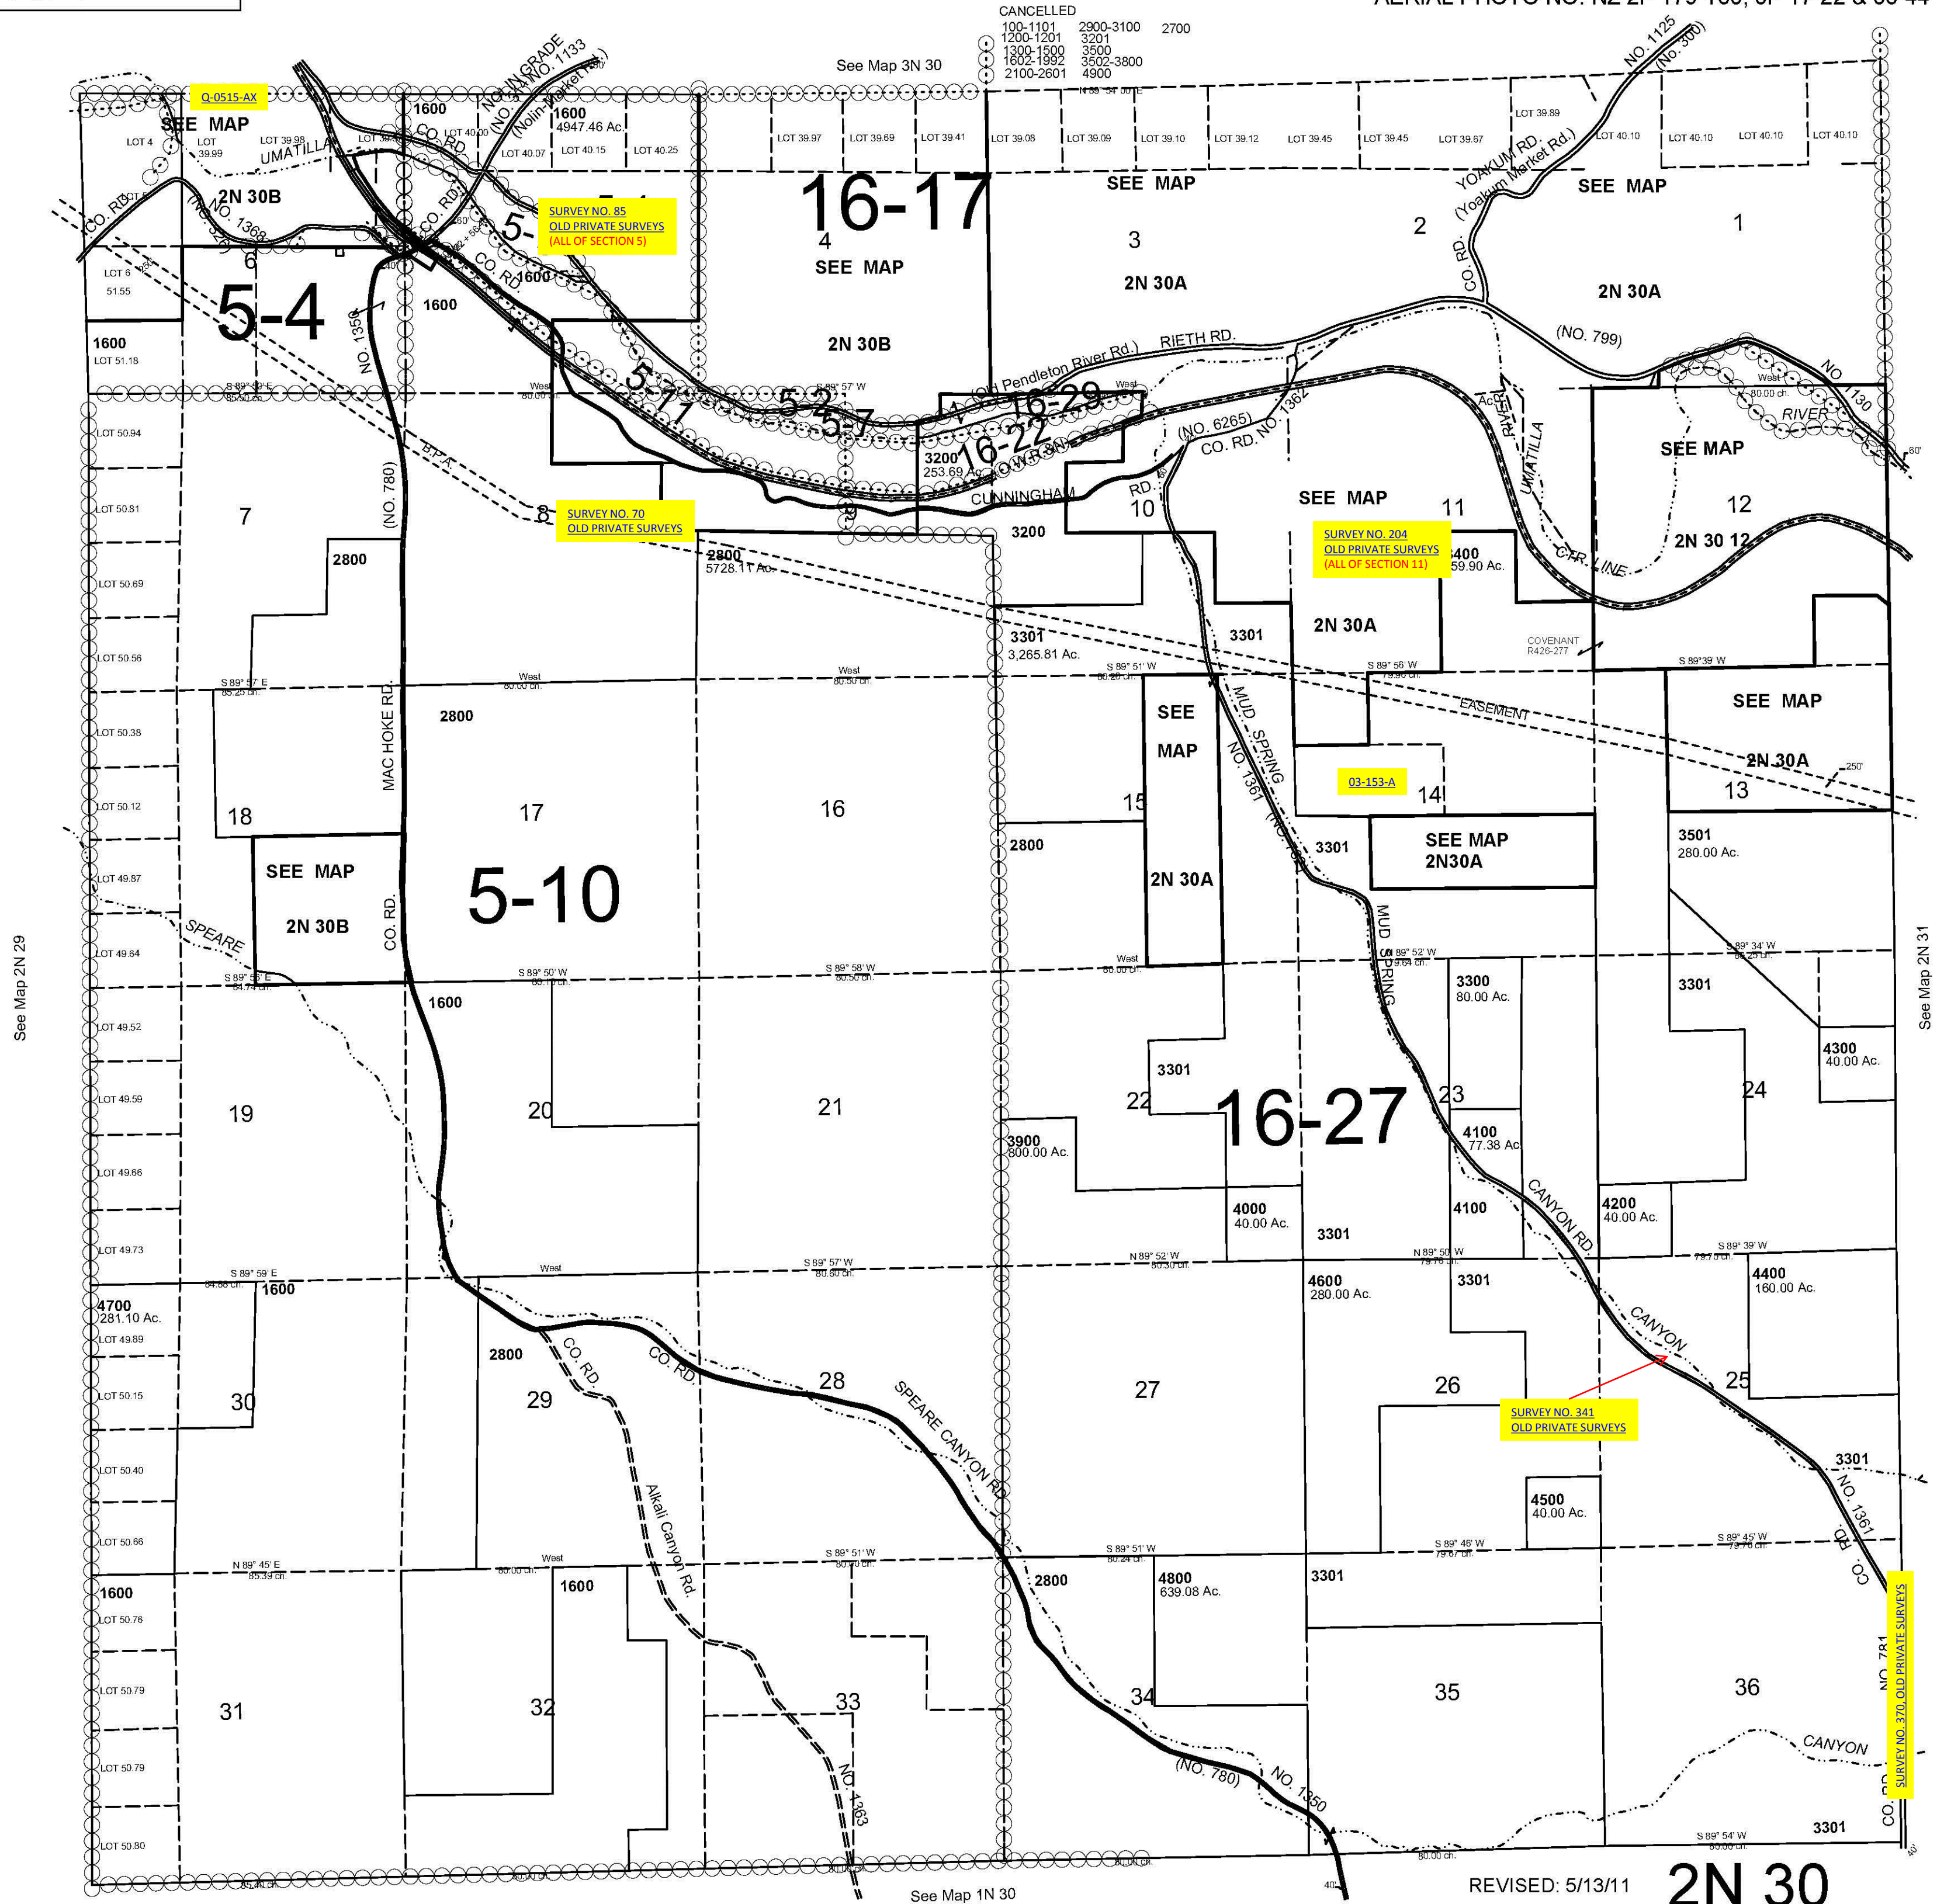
AERIAL PHOTO NO. NZ 2P 179-180, 6P 17-22 & 60-44

CANCELLED
100-1101
1200-1201
1300-1500
1602-1992
2100-2601
2900-3100
3201
3500
3502-3800
4900
2700

See Map 3N 30

Q-0515-AX

SEE MAP
LOT 4
LOT 39.99
LOT 39.98
UMATILLA
2N 30B
CO. RD.
NO. 1368
LOT 6
51.55
6
5-4
1600
LOT 51.18
NO. 1350

1600
4947.46 Ac.
LOT 40.00
LOT 40.07
LOT 40.15
LOT 40.25
CO. RD.
NO. 1133
(Nolin Market Rd.)
NOLIN GRADE

SURVEY NO. 85
OLD PRIVATE SURVEYS
(ALL OF SECTION 5)

CO. RD.
1600
1600

LOT 39.97
LOT 39.69
LOT 39.41
16-17
4
SEE MAP
2N 30B

LOT 39.08
LOT 39.09
LOT 39.10
LOT 39.12
LOT 39.45
LOT 39.45
LOT 39.67
LOT 39.89
LOT 40.10
LOT 40.10
LOT 40.10
LOT 40.10
SEE MAP
3
2N 30A
2
YOAKUM RD.
(Yoakum Market Rd.)
CO. RD.
SEE MAP
1
2N 30A
NO. 1125
(No. 300)
(NO. 799)

RIETH RD.
(Old Pendleton River Rd.)
5-7
5-2
5-7
16-29
16-22
3200
253.69 Ac.
CUNNINGHAM
RD.
10
(NO. 6265)
CO. RD. NO. 1362
RIVER
UMATILLA
NO. 130
RIVER
SEE MAP
12
2N 30 12
CTR. LINE

S 89° 59' E
85.50 ch.
West
80.00 ch.
S 89° 57' W
West
West
80.00 ch.

LOT 50.94
LOT 50.81
LOT 50.69
LOT 50.56
LOT 50.38
LOT 50.12
LOT 49.87
LOT 49.64
LOT 49.52
LOT 49.59
LOT 49.66
LOT 49.73
LOT 49.89
LOT 50.15
LOT 50.40
LOT 50.66
LOT 50.76
LOT 50.79
LOT 50.79
LOT 50.80

7
(NO. 780)
B.P.A.
8
SURVEY NO. 70
OLD PRIVATE SURVEYS
2800
5728.11 Ac.
2800
3200

SEE MAP
11
SURVEY NO. 204
OLD PRIVATE SURVEYS
(ALL OF SECTION 11)
3400
59.90 Ac.
2N 30A
3301
3301
3,265.81 Ac.
COVENANT
R426-277

S 89° 57' E
85.25 ch.
West
80.00 ch.
West
80.50 ch.
S 89° 51' W
80.26 ch.
S 89° 56' W
79.90 ch.
S 89° 39' W
EASEMENT

MAC HOKE RD.
2800
17
16
18
SEE MAP
2N 30B
CO. RD.
5-10
SPEARE
S 89° 56' E
54.74 ch.

SEE
MAP
15
2N 30A
MUD SPRING
NO. 1361
03-153-A
14
3301
SEE MAP
2N30A
2800
SEE MAP
2N 30A
13
250'
3501
280.00 Ac.

S 89° 50' W
80.10 ch.
S 89° 58' W
80.50 ch.
West
80.00 ch.
MUD SPRING
N 89° 52' W
79.64 ch.
S 89° 34' W
80.25 ch.
1600
3300
80.00 Ac.
3301
4300
40.00 Ac.

19
20
21
3301
22
16-27
23
24
3900
800.00 Ac.
4100
77.38 Ac.
CANYON RD.
4000
40.00 Ac.
3301
4100
4200
40.00 Ac.

S 89° 59' E
84.88 ch.
1600
West
S 89° 57' W
80.60 ch.
N 89° 52' W
80.30 ch.
N 89° 50' W
79.70 ch.
S 89° 39' W
79.70 ch.
4700
281.10 Ac.
4600
280.00 Ac.
3301
4400
160.00 Ac.

2800
30
29
CO. RD.
CO. RD.
28
SPEARE CANYON RD.
27
26
CANYON
25
SURVEY NO. 341
OLD PRIVATE SURVEYS
3301
NO. 1361
CO. RD.
4500
40.00 Ac.
Alkali Canyon Rd.

N 89° 45' E
85.39 ch.
West
80.00 ch.
S 89° 51' W
80.70 ch.
S 89° 51' W
80.24 ch.
S 89° 46' W
79.67 ch.
S 89° 45' W
79.70 ch.
1600
1600
2800
4800
639.08 Ac.
3301

31
32
33
NO. 1363
34
(NO. 780)
NO. 1350
35
36
CANYON
NO. 781
CO.
SURVEY NO. 370 OLD PRIVATE SURVEYS
S 89° 54' W
80.00 ch.
3301
80.00 ch.
85.40 ch.
80.00 ch.
80.00 ch.
80.00 ch.
40'
40'
60'

See Map 2N 29
See Map 2N 31
See Map 1N 30
REVISED: 5/13/11
2N 30